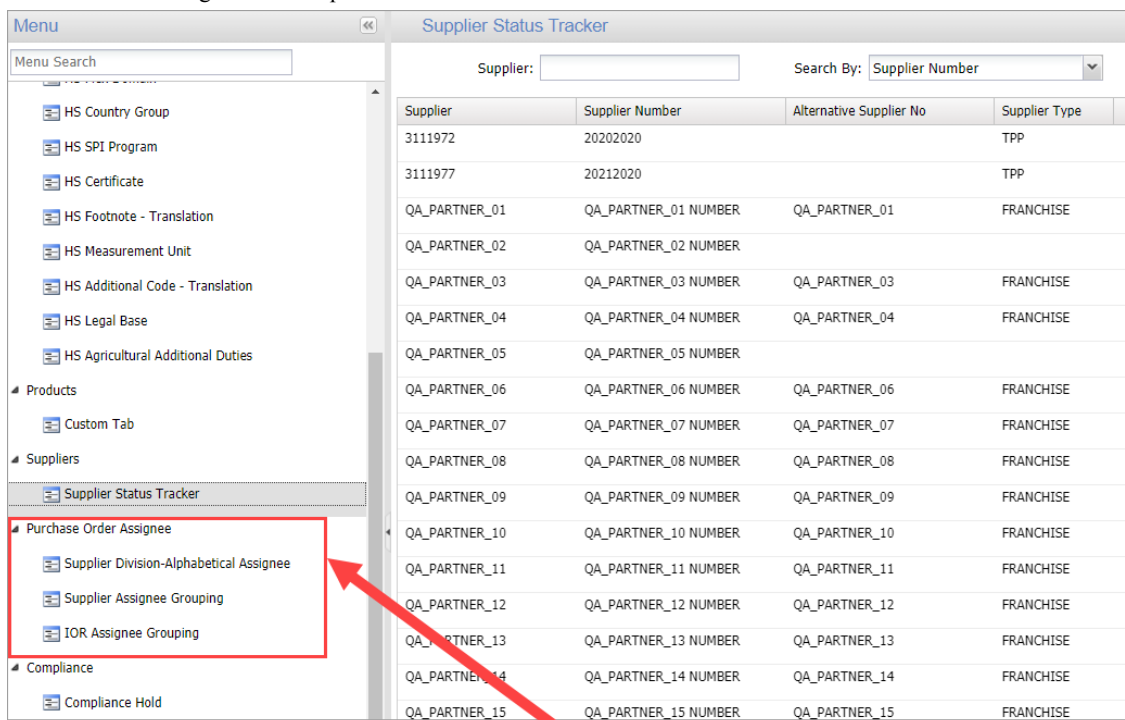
Menu

Menu Search

HS Country Group
HS SPI Program
HS Certificate
HS Footnote - Translation
HS Measurement Unit
HS Additional Code - Translation
HS Legal Base
HS Agricultural Additional Duties
Products
Custom Tab
Suppliers
Supplier Status Tracker
Purchase Order Assignee
Supplier Division-Alphabetical Assignee
Supplier Assignee Grouping
IOR Assignee Grouping
Compliance
Compliance Hold

Supplier Status Tracker

Supplier:

Search By: Supplier Number

| Supplier | Supplier Number | Alternative Supplier No | Supplier Type |
|---|---|---|---|
| 3111972 | 20202020 | | TPP |
| 3111977 | 20212020 | | TPP |
| QA_PARTNER_01 | QA_PARTNER_01 NUMBER | QA_PARTNER_01 | FRANCHISE |
| QA_PARTNER_02 | QA_PARTNER_02 NUMBER | | |
| QA_PARTNER_03 | QA_PARTNER_03 NUMBER | QA_PARTNER_03 | FRANCHISE |
| QA_PARTNER_04 | QA_PARTNER_04 NUMBER | QA_PARTNER_04 | FRANCHISE |
| QA_PARTNER_05 | QA_PARTNER_05 NUMBER | | |
| QA_PARTNER_06 | QA_PARTNER_06 NUMBER | QA_PARTNER_06 | FRANCHISE |
| QA_PARTNER_07 | QA_PARTNER_07 NUMBER | QA_PARTNER_07 | FRANCHISE |
| QA_PARTNER_08 | QA_PARTNER_08 NUMBER | QA_PARTNER_08 | FRANCHISE |
| QA_PARTNER_09 | QA_PARTNER_09 NUMBER | QA_PARTNER_09 | FRANCHISE |
| QA_PARTNER_10 | QA_PARTNER_10 NUMBER | QA_PARTNER_10 | FRANCHISE |
| QA_PARTNER_11 | QA_PARTNER_11 NUMBER | QA_PARTNER_11 | FRANCHISE |
| QA_PARTNER_12 | QA_PARTNER_12 NUMBER | QA_PARTNER_12 | FRANCHISE |
| QA_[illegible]RTNER_13 | QA_PARTNER_13 NUMBER | QA_PARTNER_13 | FRANCHISE |
| QA_PARTNE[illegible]14 | QA_PARTNER_14 NUMBER | QA_PARTNER_14 | FRANCHISE |
| QA_PARTNER_15 | QA_PARTNER_15 NUMBER | QA_PARTNER_15 | FRANCHISE |